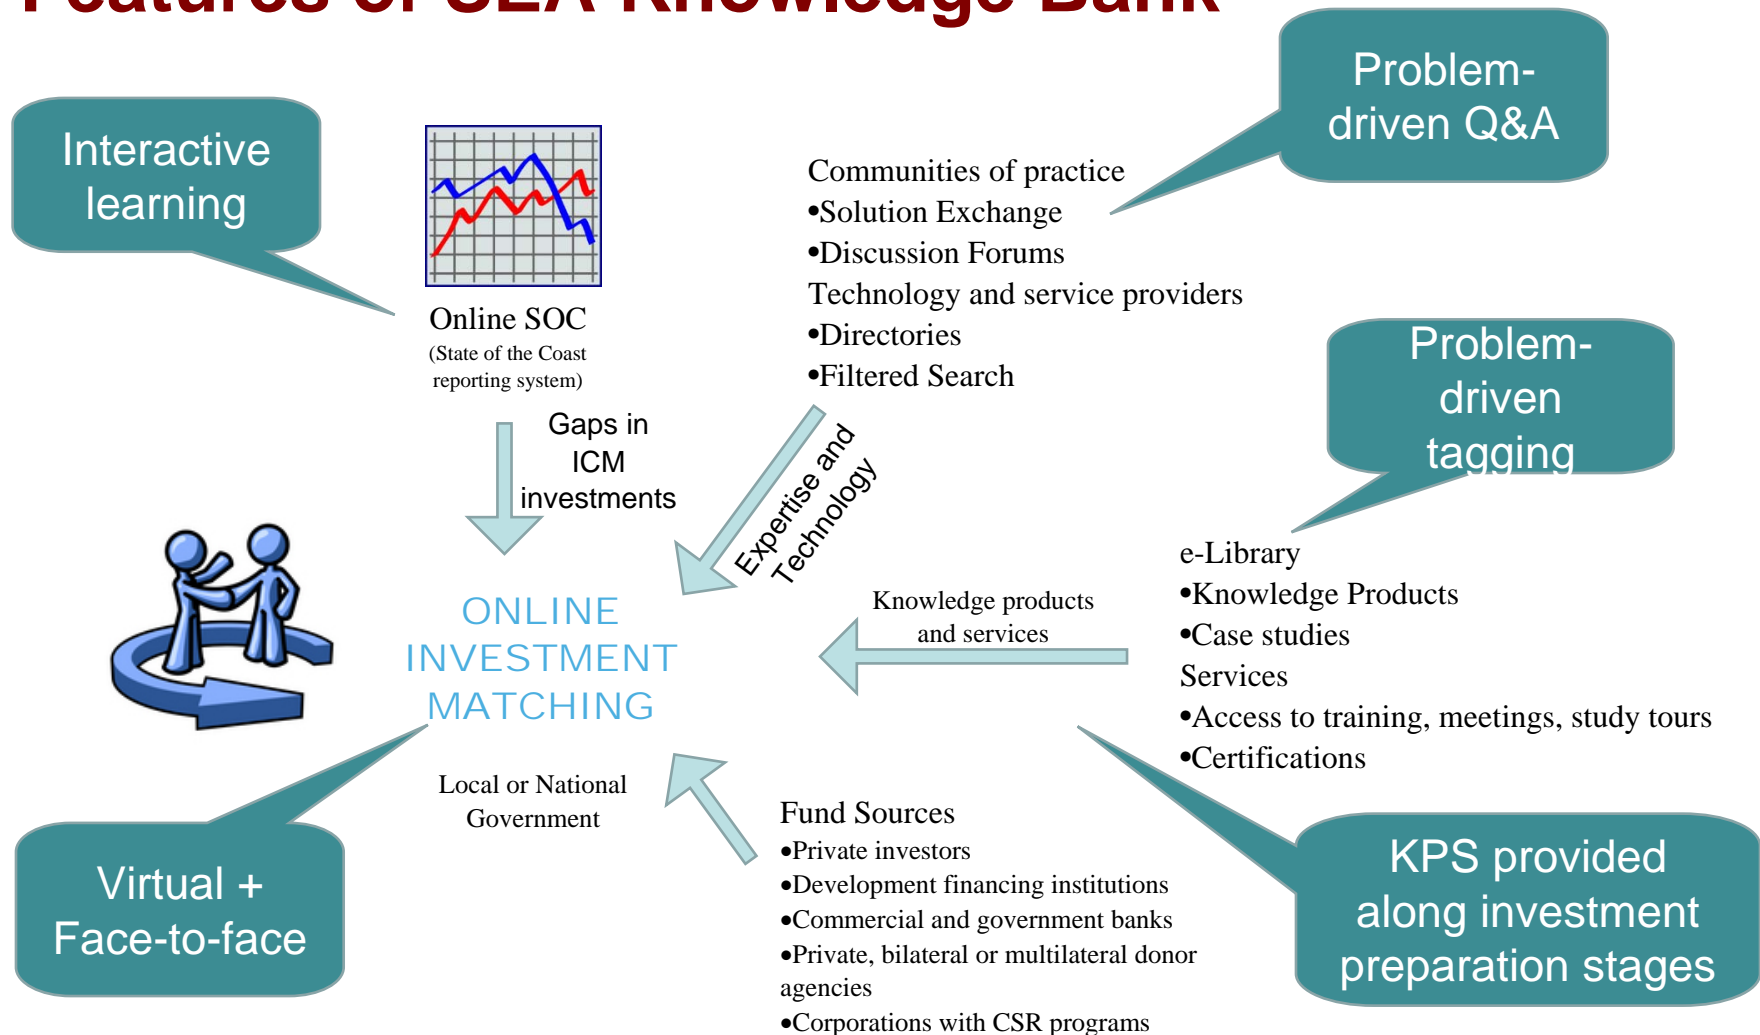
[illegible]

Interactive learning

Online SOC
(State of the Coast reporting system)

Communities of practice
•Solution Exchange
•Discussion Forums
Technology and service providers
•Directories
•Filtered Search

Problem-driven Q&A

Problem-driven tagging

Gaps in ICM investments

Expertise and Technology

ONLINE INVESTMENT MATCHING

Knowledge products and services

e-Library
•Knowledge Products
•Case studies
Services
•Access to training, meetings, study tours
•Certifications

Local or National Government

Fund Sources
•Private investors
•Development financing institutions
•Commercial and government banks
•Private, bilateral or multilateral donor agencies
•Corporations with CSR programs

Virtual + Face-to-face

KPS provided along investment preparation stages